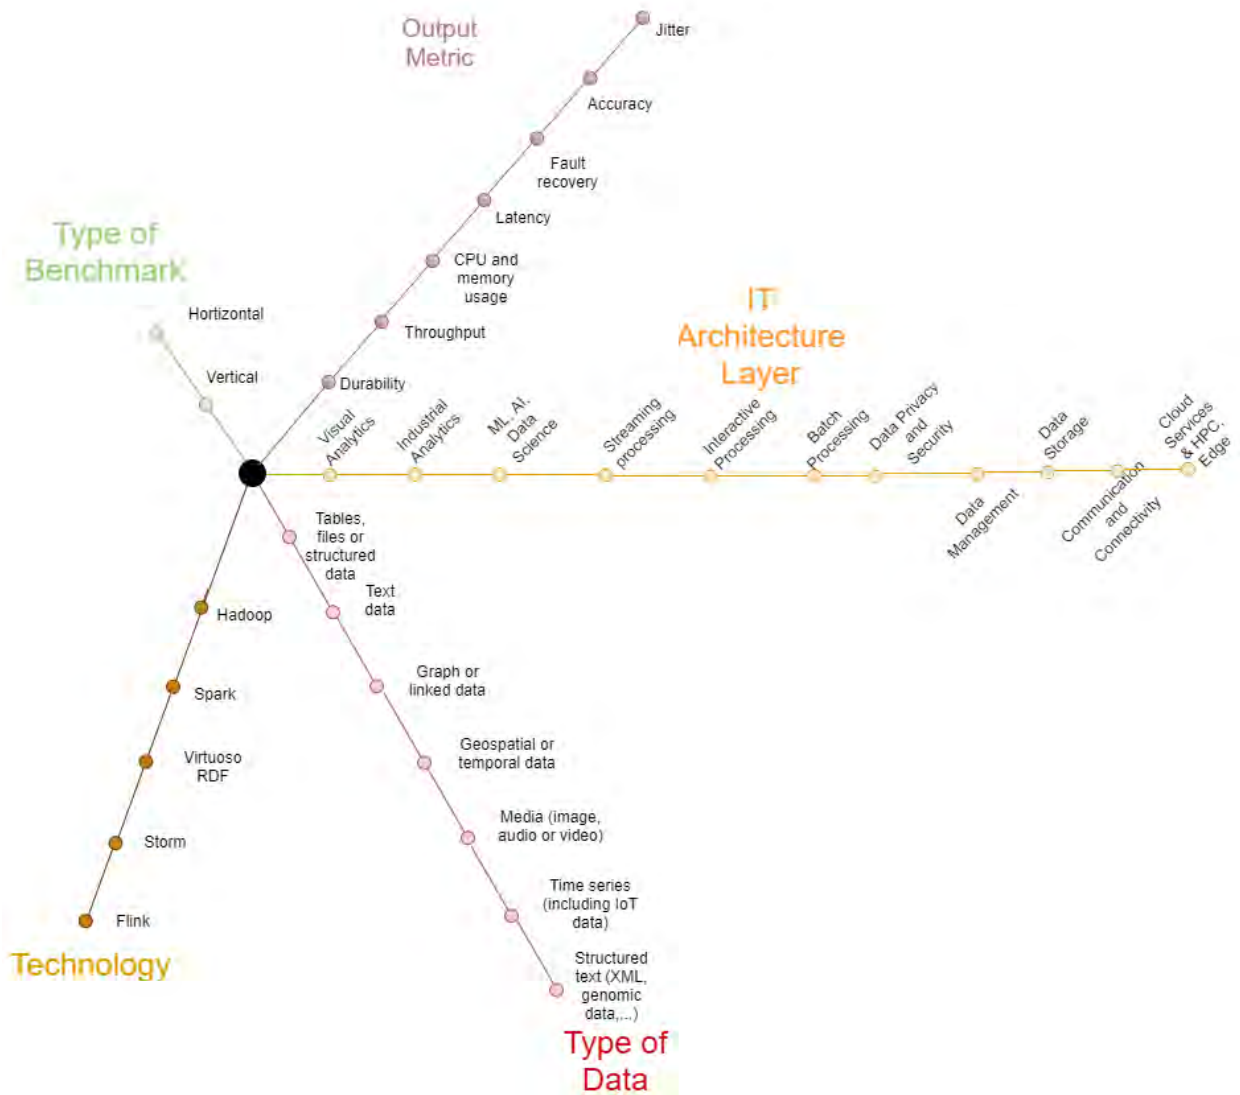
Output Metric

Jitter

Accuracy

Fault recovery

Latency

CPU and memory usage

Throughput

Durability

Type of Benchmark

Hortizontal

Vertical

IT Architecture Layer

Visual Analytics

Industrial Analytics

ML, AI, Data Science

Streaming processing

Interactive Processing

Batch Processing

Data Privacy and Security

Data Management

Data Storage

Communication and Connectivity

Cloud Services & HPC, Edge

Tables, files or structured data

Text data

Graph or linked data

Geospatial or temporal data

Media (image, audio or video)

Time series (including IoT data)

Structured text (XML, genomic data,...)

Type of Data

Hadoop

Spark

Virtuoso RDF

Storm

Flink

Technology